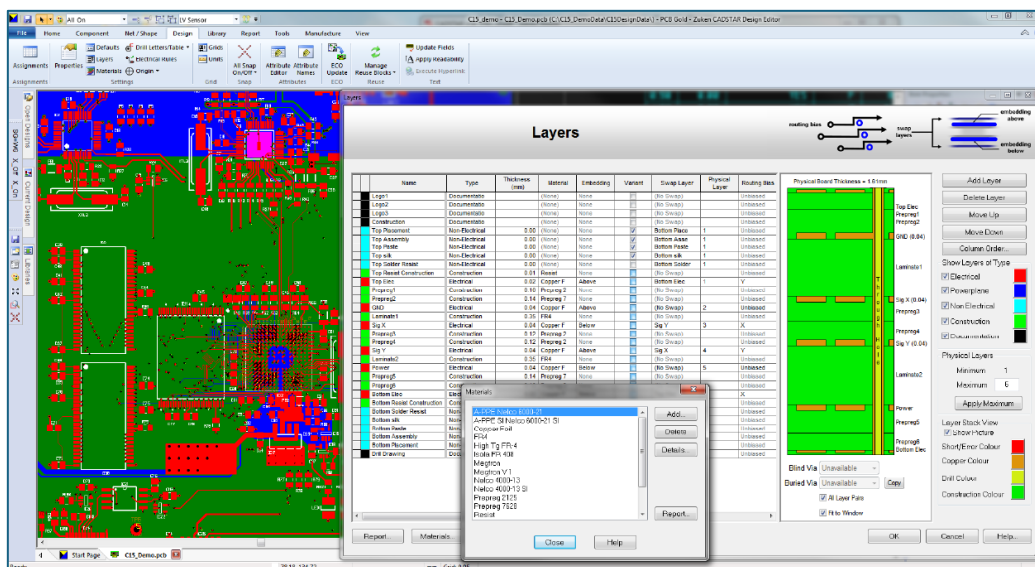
All On
IV Sensor
C15_demo - C15_Demo.pcb (C:\C15_DemoData\C15DesignData\) - PCB Gold - Zuken CADSTAR Design Editor

File | Home | Component | Net / Shape | Design | Library | Report | Tools | Manufacture | View

Assignments | Properties | Defaults | Layers | Materials | Drill Letters/Table | Electrical Rules | Origin | Grids | Units | All Snap On/Off | Attribute Editor | Attribute Names | ECO Update | Manage Reuse Blocks | Update Fields | Apply Readability | Execute Hyperlink
Assignments | Settings | Grid | Snap | Attributes | ECO | Reuse | Text

Layers

Layers

routing bias | swap layers | embedding above | embedding below

| Name | Type | Thickness (mm) | Material | Embedding | Variant | Swap Layer | Physical Layer | Routing Bias |
|---|---|---|---|---|---|---|---|---|
| Logo1 | Documentatio | | (None) | None | | (No Swap) | | Unbiased |
| Logo2 | Documentatio | | (None) | None | | (No Swap) | | Unbiased |
| Logo3 | Documentatio | | (None) | None | | (No Swap) | | Unbiased |
| Construction | Documentatio | | (None) | None | | (No Swap) | | Unbiased |
| Top Placement | Non-Electrical | 0.00 | (None) | None | ✓ | Bottom Place | 1 | Unbiased |
| Top Assembly | Non-Electrical | 0.00 | (None) | None | ✓ | Bottom Asse | 1 | Unbiased |
| Top Paste | Non-Electrical | 0.00 | (None) | None | ✓ | Bottom Paste | 1 | Unbiased |
| Top silk | Non-Electrical | 0.00 | (None) | None | ✓ | Bottom silk | 1 | Unbiased |
| Top Solder Resist | Non-Electrical | 0.00 | (None) | None | | Bottom Solder | 1 | Unbiased |
| Top Resist Construction | Construction | 0.01 | Resist | None | | (No Swap) | | Unbiased |
| Top Elec | Electrical | 0.02 | Copper F | Above | | Bottom Elec | 1 | V |
| Prepreg1 | Construction | 0.10 | Prepreg 2 | None | | (No Swap) | | Unbiased |
| Prepreg2 | Construction | 0.14 | Prepreg 7 | None | | (No Swap) | | Unbiased |
| GND | Electrical | 0.04 | Copper F | Above | | (No Swap) | 2 | Unbiased |
| Laminate1 | Construction | 0.35 | FR4 | None | | (No Swap) | | Unbiased |
| Sig X | Electrical | 0.04 | Copper F | Below | | Sig Y | 3 | X |
| Prepreg3 | Construction | 0.12 | Prepreg 2 | None | | (No Swap) | | Unbiased |
| Prepreg4 | Construction | 0.12 | Prepreg 2 | None | | (No Swap) | | Unbiased |
| Sig Y | Electrical | 0.04 | Copper F | Above | | Sig X | 4 | Y |
| Laminate2 | Construction | 0.35 | FR4 | None | | (No Swap) | | Unbiased |
| Power | Electrical | 0.04 | Copper F | Below | | (No Swap) | 5 | Unbiased |
| Prepreg5 | Construction | 0.14 | Prepreg 7 | None | | (No Swap) | | Unbiased |
| Prepreg6 | | | | | | | | Unbiased |
| Bottom Elec | Elec | | | | | | | X |
| Bottom Resist Construction | Cons | | | | | | | Unbiased |
| Bottom Solder Resist | Non | | | | | | | Unbiased |
| Bottom silk | Non | | | | | | | Unbiased |
| Bottom Paste | Non | | | | | | | Unbiased |
| Bottom Assembly | Non | | | | | | | Unbiased |
| Bottom Placement | Non | | | | | | | Unbiased |
| Drill Drawing | Docu | | | | | | | Unbiased |

Materials
A-PPE Nelco 6000-21
A-PPE SI Nelco 6000-21 SI
Copper Foil
FR4
High Tg FR-4
Isola FR 408
Megtron
Megtron V 1
Nelco 4000-13
Nelco 4000-13 SI
Prepreg 2125
Prepreg 7628
Resist
Add... | Delete | Details... | Report...
Close | Help

Physical Board Thickness = 1.61mm
Top Elec | Prepreg1 | Prepreg2 | GND (0.04) | Laminate1 | Sig X (0.04) | Prepreg3 | Prepreg4 | Sig Y (0.04) | Laminate2 | Power | Prepreg5 | Prepreg6 | Bottom Elec
Blind Via Unavailable | Buried Via Unavailable | Copy
All Layer Pairs | Fit to Window

Add Layer | Delete Layer | Move Up | Move Down | Column Order...
Show Layers of Type
Electrical | Powerplane | Non Electrical | Construction | Documentation
Physical Layers
Minimum 1
Maximum 6
Apply Maximum
Layer Stack View
Show Picture
Short/Error Colour
Copper Colour
Drill Colour
Construction Colour

Report... | Materials... | OK | Cancel | Help...

Start Page | C15_Demo.pcb
Ready